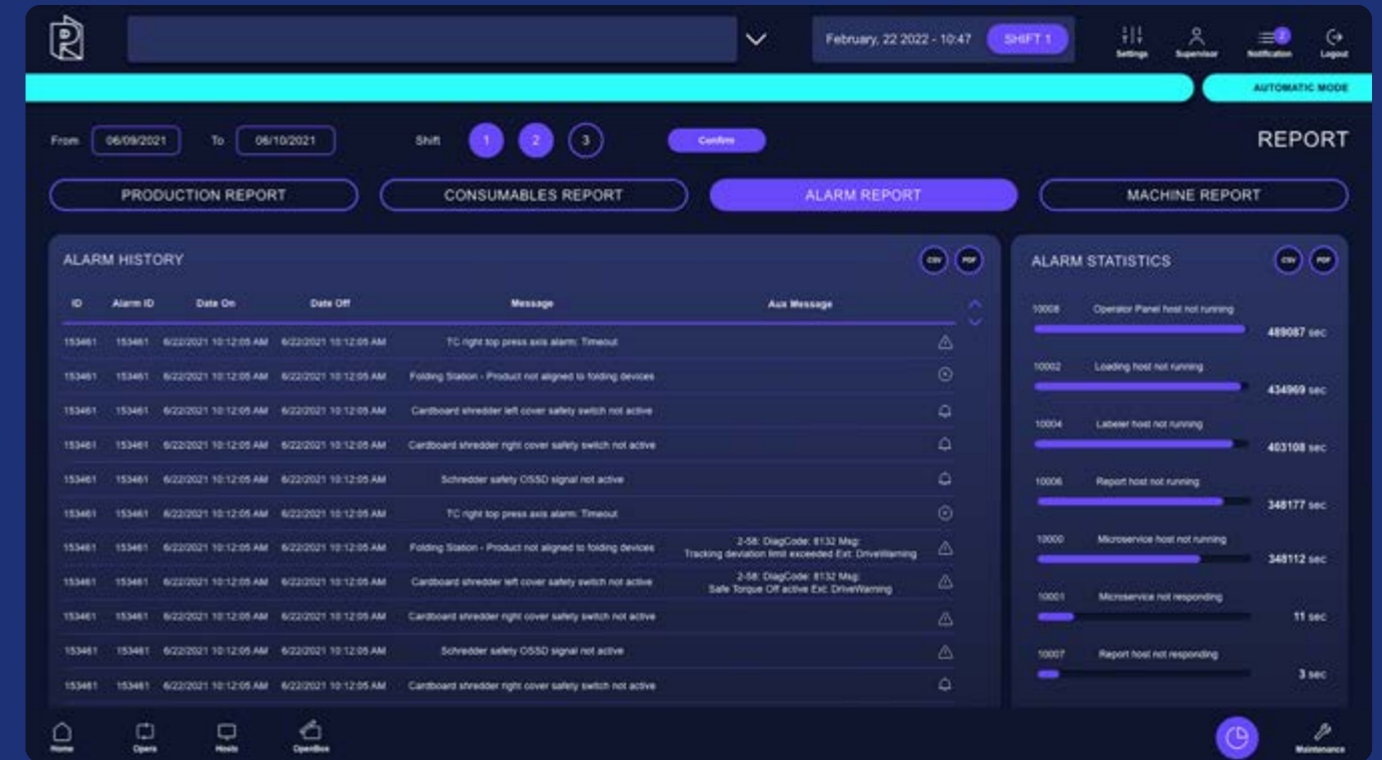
February, 22 2022 - 10:47 SHIFT 1

Settings Supervisor Notification Logout

AUTOMATIC MODE

From 06/09/2021 To 06/10/2021 Shift 1 2 3 Confirm

REPORT

PRODUCTION REPORT CONSUMABLES REPORT ALARM REPORT MACHINE REPORT

ALARM HISTORY CSV PDF

| ID | Alarm ID | Date On | Date Off | Message | Aux Message |
|---|---|---|---|---|---|
| 153461 | 153461 | 6/22/2021 10:12:05 AM | 6/22/2021 10:12:05 AM | TC right top press axis alarm: Timeout | |
| 153461 | 153461 | 6/22/2021 10:12:05 AM | 6/22/2021 10:12:05 AM | Folding Station - Product not aligned to folding devices | |
| 153461 | 153461 | 6/22/2021 10:12:05 AM | 6/22/2021 10:12:05 AM | Cardboard shredder left cover safety switch not active | |
| 153461 | 153461 | 6/22/2021 10:12:05 AM | 6/22/2021 10:12:05 AM | Cardboard shredder right cover safety switch not active | |
| 153461 | 153461 | 6/22/2021 10:12:05 AM | 6/22/2021 10:12:05 AM | Schredder safety OSSD signal not active | |
| 153461 | 153461 | 6/22/2021 10:12:05 AM | 6/22/2021 10:12:05 AM | TC right top press axis alarm: Timeout | |
| 153461 | 153461 | 6/22/2021 10:12:05 AM | 6/22/2021 10:12:05 AM | Folding Station - Product not aligned to folding devices | 2-58: DiagCode: 8132 Msg: Tracking deviation limit exceeded Ext: DriveWarning |
| 153461 | 153461 | 6/22/2021 10:12:05 AM | 6/22/2021 10:12:05 AM | Cardboard shredder left cover safety switch not active | 2-58: DiagCode: 8132 Msg: Safe Torque Off active Ext: DriveWarning |
| 153461 | 153461 | 6/22/2021 10:12:05 AM | 6/22/2021 10:12:05 AM | Cardboard shredder right cover safety switch not active | |
| 153461 | 153461 | 6/22/2021 10:12:05 AM | 6/22/2021 10:12:05 AM | Schredder safety OSSD signal not active | |
| 153461 | 153461 | 6/22/2021 10:12:05 AM | 6/22/2021 10:12:05 AM | Cardboard shredder right cover safety switch not active | |

ALARM STATISTICS CSV PDF

10008 Operator Panel host not running 489087 sec
10002 Loading host not running 434969 sec
10004 Labeler host not running 403108 sec
10006 Report host not running 348177 sec
10000 Microservice host not running 348112 sec
10001 Microservice not responding 11 sec
10007 Report host not responding 3 sec

Home Opers Hosts OpenBox Maintenance